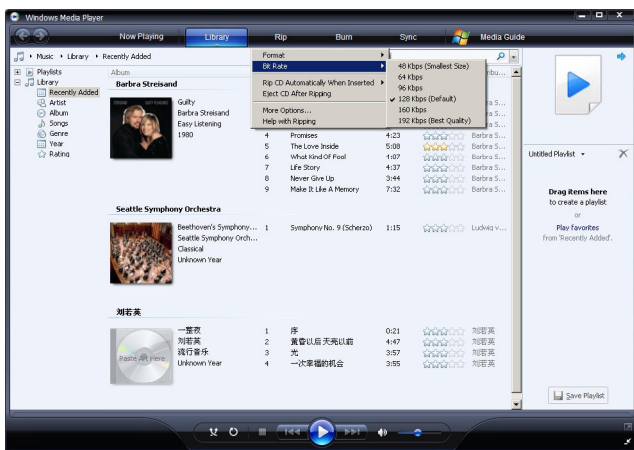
Windows Media Player

Now Playing | Library | Rip | Burn | Sync | Media Guide

Music ▸ Library ▸ Recently Added

Playlists
Library
Recently Added
Artist
Album
Songs
Genre
Year
Rating

Album

Barbra Streisand

Guilty
Barbra Streisand
Easy Listening
1980

Format
Bit Rate
Rip CD Automatically When Inserted
Eject CD After Ripping
More Options...
Help with Ripping

48 Kbps (Smallest Size)
64 Kbps
96 Kbps
128 Kbps (Default)
160 Kbps
192 Kbps (Best Quality)

| 4 | Promises | 4:23 | Barbra S... |
|---|---|---|---|
| 5 | The Love Inside | 5:08 | Barbra S... |
| 6 | What Kind Of Fool | 4:07 | Barbra S... |
| 7 | Life Story | 4:37 | Barbra S... |
| 8 | Never Give Up | 3:44 | Barbra S... |
| 9 | Make It Like A Memory | 7:32 | Barbra S... |

Seattle Symphony Orchestra

Beethoven's Symphony...
Seattle Symphony Orch...
Classical
Unknown Year

| 1 | Symphony No. 9 (Scherzo) | 1:15 | Ludwig v... |
|---|---|---|---|

刘若英

一整夜
刘若英
流行音乐
Unknown Year

Paste Art Here

| 1 | 序 | 0:21 | 刘若英 |
|---|---|---|---|
| 2 | 黄昏以后天亮以前 | 4:47 | 刘若英 |
| 3 | 光 | 3:57 | 刘若英 |
| 4 | 一次幸福的机会 | 3:55 | 刘若英 |

Untitled Playlist

Drag items here
to create a playlist
or
Play favorites
from 'Recently Added'.

Save Playlist